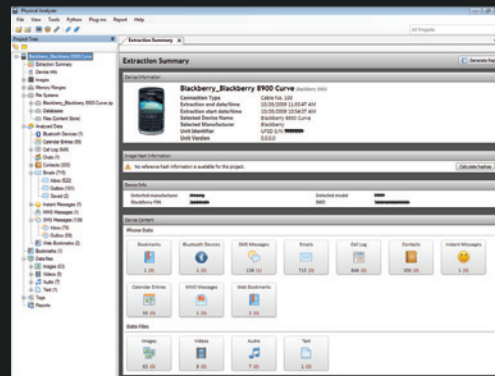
Physical Analyzer

File View Tools Python Plug-ins Report Help

All Projects

Project Tree

Blackberry_Blackberry 8900 Curve
Extraction Summary
Device Info
Images
Memory Ranges
File Systems
Blackberry_Blackberry 8900 Curve.zip
Databases
Files (Content Store)
Analyzed Data
Bluetooth Devices (1)
Calendar Entries (55)
Call Log (646)
Chats (1)
Contacts (300)
Emails (715)
Inbox (622)
Outbox (101)
Saved (2)
Instant Messages (1)
MMS Messages (1)
SMS Messages (138)
Inbox (79)
Outbox (59)
Web Bookmarks (2)
Bookmarks (1)
Data files
Images (61)
Videos (8)
Audio (7)
Text (1)
Tags
Reports

Extraction Summary ×

Extraction Summary

Generate Rep

Device Information

Blackberry_Blackberry 8900 Curve Blackberry 8900

Connection Type Cable No. 100
Extraction end date/time 10/20/2009 11:03:47 AM
Extraction start date/time 10/20/2009 10:58:37 AM
Selected Device Name Blackberry 8900 Curve
Selected Manufacturer Blackberry
Unit Identifier UFED S/N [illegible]
Unit Version 0.0.0.0

Image Hash Information

No reference hash information is available for this project.

Calculate hashes

Device Info

Detected manufacturer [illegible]
Blackberry PIN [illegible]
Detected model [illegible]
IMEI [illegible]

Device Content

Phone Data

| Bookmarks | Bluetooth Devices | SMS Messages | Emails | Call Log | Contacts | Instant Messages |
|---|---|---|---|---|---|---|
| 2 (0) | 1 (0) | 138 (1) | 715 (0) | 646 (0) | 300 (0) | 1 (0) |

| Calendar Entries | MMS Messages | Web Bookmarks |
|---|---|---|
| 55 (0) | 1 (0) | 2 (0) |

Data Files

| Images | Videos | Audio | Text |
|---|---|---|---|
| 61 (0) | 8 (0) | 7 (0) | 1 (0) |